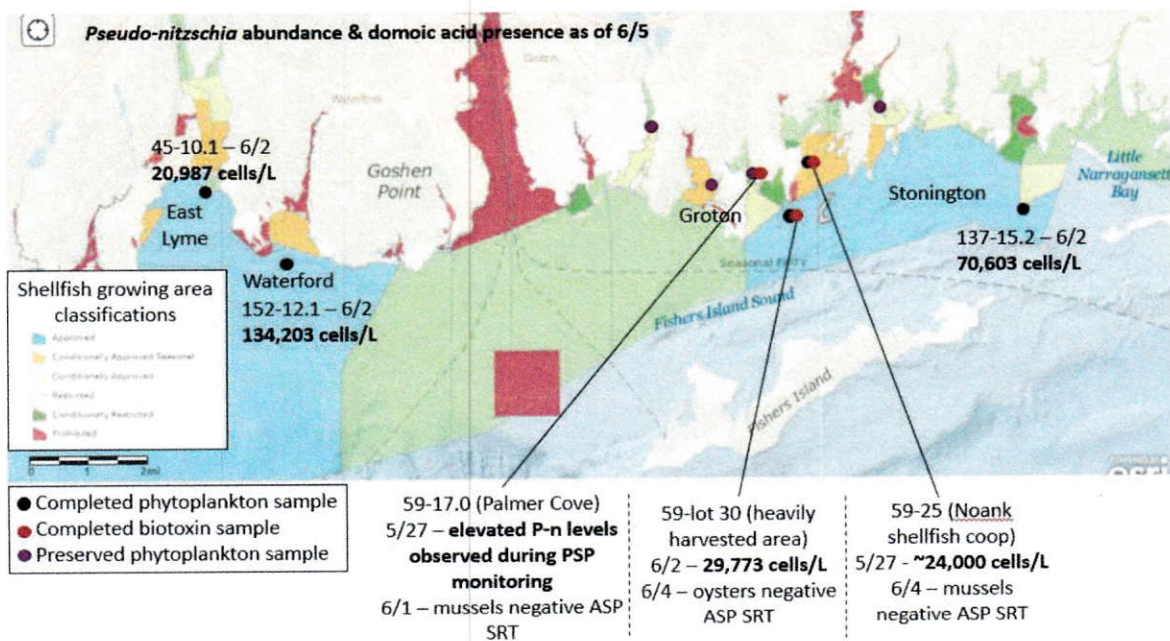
Pseudo-nitzschia abundance & domoic acid presence as of 6/5

45-10.1 – 6/2
20,987 cells/L

East Lyme

Goshen Point

Waterford
152-12.1 – 6/2
134,203 cells/L

Groton

Stonington

Little Narragansett Bay

137-15.2 – 6/2
70,603 cells/L

Fishers Island Sound

Fishers Island

Shellfish growing area classifications
Approved
Conditionally Approved Seasonal
Conditionally Approved
Restricted
Conditionally Restricted
Prohibited

0 1 2mi

● Completed phytoplankton sample
● Completed biotoxin sample
● Preserved phytoplankton sample

59-17.0 (Palmer Cove)
5/27 – elevated P-n levels observed during PSP monitoring
6/1 – mussels negative ASP SRT

59-lot 30 (heavily harvested area)
6/2 – 29,773 cells/L
6/4 – oysters negative ASP SRT

59-25 (Noank shellfish coop)
5/27 - ~24,000 cells/L
6/4 – mussels negative ASP SRT